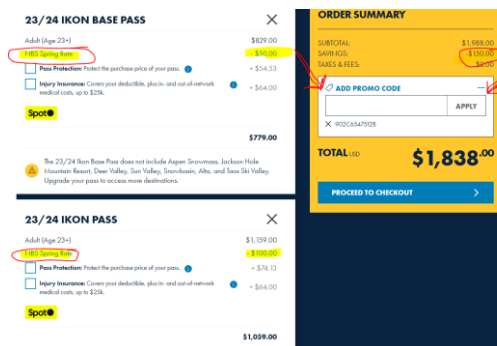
23/24 IKON BASE PASS

×

Adult (Age 23+) $829.00

FIBS Spring Rate - $50.00

Pass Protection: Protect the purchase price of your pass. + $54.53

Injury Insurance: Covers your deductible, plus in- and out-of-network medical costs, up to $25k. + $64.00

Spot

$779.00

The 23/24 Ikon Base Pass does not include Aspen Snowmass, Jackson Hole Mountain Resort, Deer Valley, Sun Valley, Snowbasin, Alta, and Taos Ski Valley. Upgrade your pass to access more destinations.

23/24 IKON PASS

×

Adult (Age 23+) $1,159.00

FIBS Spring Rate - $100.00

Pass Protection: Protect the purchase price of your pass. + $74.13

Injury Insurance: Covers your deductible, plus in- and out-of-network medical costs, up to $25k. + $64.00

Spot

$1,059.00

ORDER SUMMARY

SUBTOTAL: $1,988.00

SAVINGS: -$150.00

TAXES & FEES: $0.00

ADD PROMO CODE

APPLY

× 902C65475128

TOTAL USD $1,838.00

PROCEED TO CHECKOUT